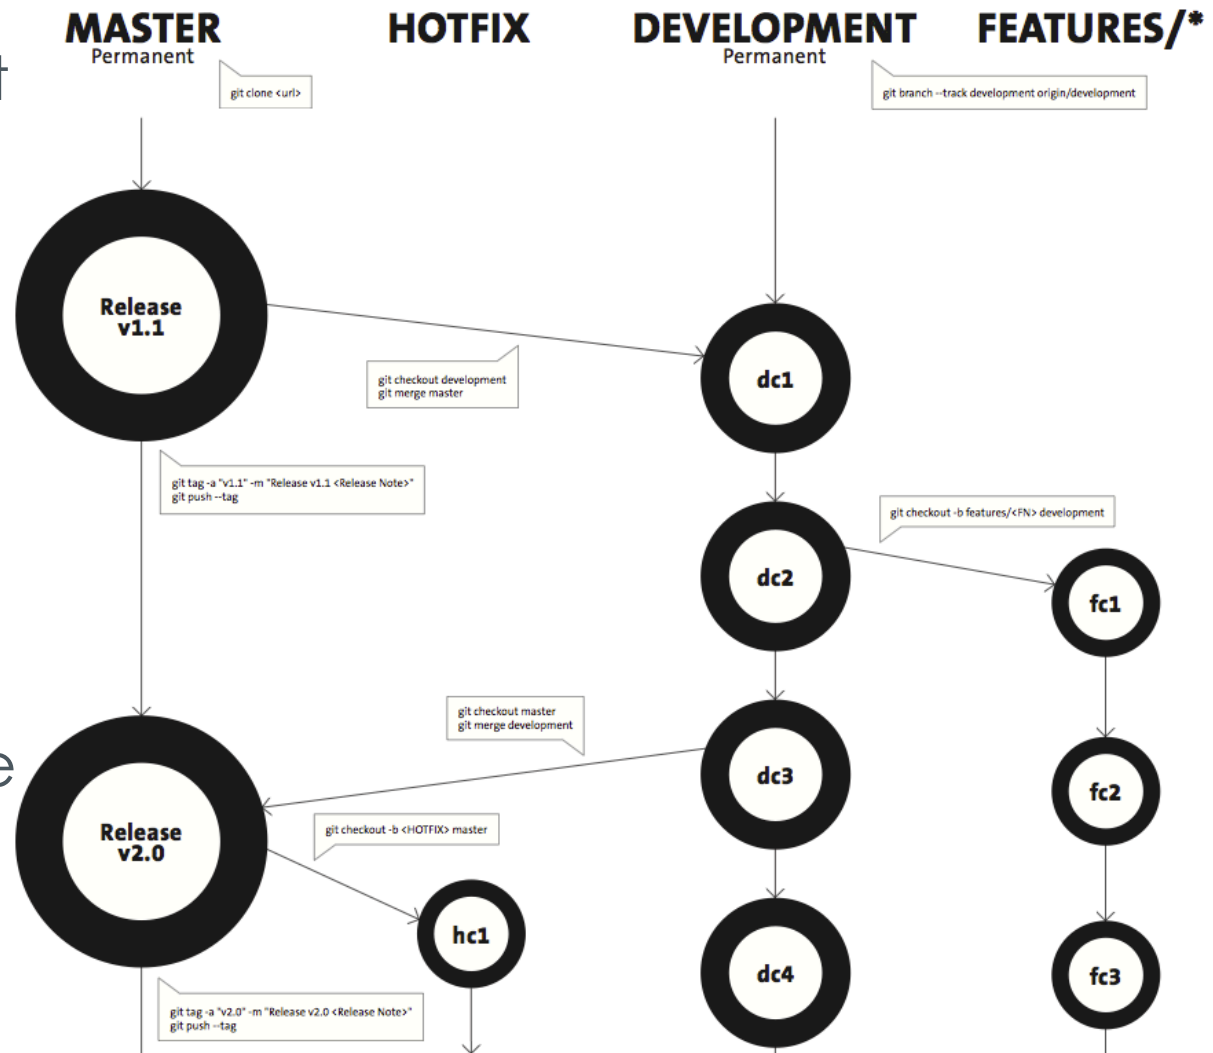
MASTER
Permanent

HOTFIX

DEVELOPMENT
Permanent

FEATURES/*

git clone <url>

git branch --track development origin/development

Release v1.1

git checkout development
git merge master

dc1

git tag -a "v1.1" -m "Release v1.1 <Release Note>"
git push --tag

git checkout -b features/<FN> development

dc2

fc1

git checkout master
git merge development

dc3

fc2

Release v2.0

git checkout -b <HOTFIX> master

hc1

dc4

fc3

git tag -a "v2.0" -m "Release v2.0 <Release Note>"
git push --tag